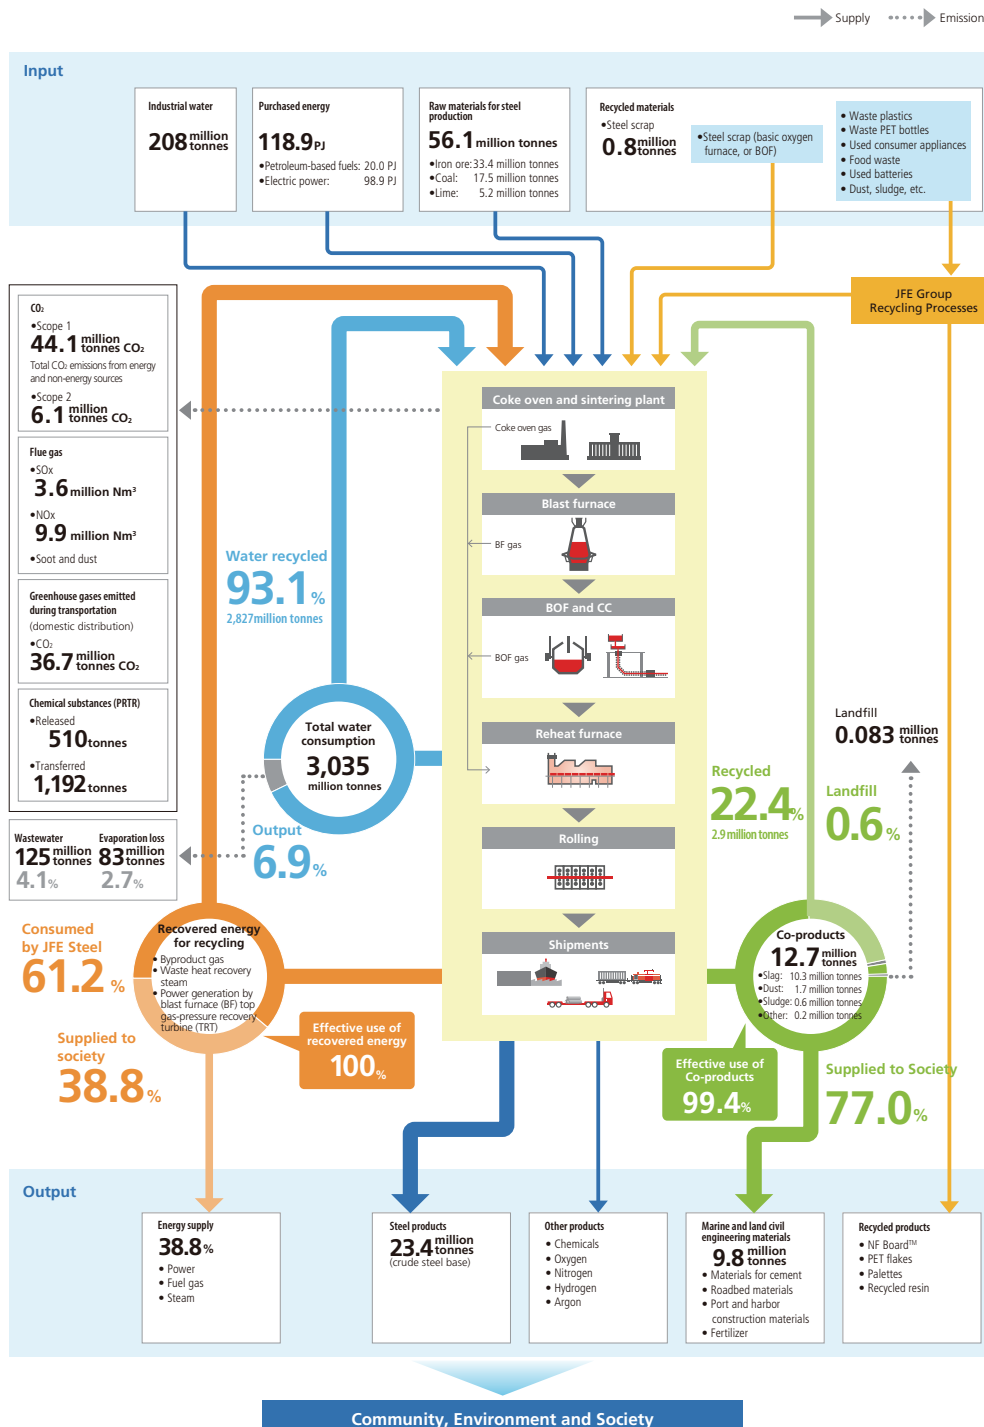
Supply Emission

Input

Industrial water
208 million tonnes

Purchased energy
118.9 PJ
•Petroleum-based fuels: 20.0 PJ
•Electric power: 98.9 PJ

Raw materials for steel production
56.1 million tonnes
•Iron ore: 33.4 million tonnes
•Coal: 17.5 million tonnes
•Lime: 5.2 million tonnes

Recycled materials
•Steel scrap
0.8 million tonnes
•Steel scrap (basic oxygen furnace, or BOF)

• Waste plastics
• Waste PET bottles
• Used consumer appliances
• Food waste
• Used batteries
• Dust, sludge, etc.

JFE Group Recycling Processes

$CO_2$
•Scope 1
44.1 million tonnes $CO_2$
Total $CO_2$ emissions from energy and non-energy sources
•Scope 2
6.1 million tonnes $CO_2$

Flue gas
•SOx
3.6 million $Nm^3$
•NOx
9.9 million $Nm^3$
•Soot and dust

Greenhouse gases emitted during transportation
(domestic distribution)
•$CO_2$
36.7 million tonnes $CO_2$

Chemical substances (PRTR)
•Released
510 tonnes
•Transferred
1,192 tonnes

Wastewater
125 million tonnes
4.1%

Evaporation loss
83 million tonnes
2.7%

Water recycled
93.1%
2,827 million tonnes

Total water consumption
3,035
million tonnes

Output
6.9%

Coke oven and sintering plant
Coke oven gas
Blast furnace
BF gas
BOF and CC
BOF gas
Reheat furnace
Rolling
Shipments

Recycled
22.4%
2.9 million tonnes

Landfill
0.083 million tonnes

Landfill
0.6%

Co-products
12.7 million tonnes
•Slag: 10.3 million tonnes
•Dust: 1.7 million tonnes
•Sludge: 0.6 million tonnes
•Other: 0.2 million tonnes

Consumed by JFE Steel
61.2%

Recovered energy for recycling
• Byproduct gas
• Waste heat recovery steam
• Power generation by blast furnace (BF) top gas-pressure recovery turbine (TRT)

Effective use of recovered energy
100%

Supplied to society
38.8%

Effective use of Co-products
99.4%

Supplied to Society
77.0%

Output

Energy supply
38.8%
• Power
• Fuel gas
• Steam

Steel products
23.4 million tonnes
(crude steel base)

Other products
• Chemicals
• Oxygen
• Nitrogen
• Hydrogen
• Argon

Marine and land civil engineering materials
9.8 million tonnes
• Materials for cement
• Roadbed materials
• Port and harbor construction materials
• Fertilizer

Recycled products
• NF Board™
• PET flakes
• Palettes
• Recycled resin

Community, Environment and Society